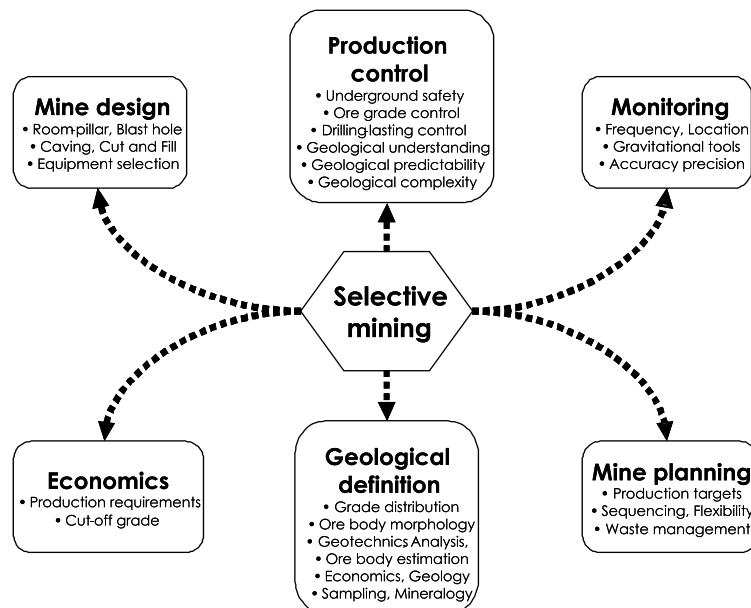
Production control
• Underground safety
• Ore grade control
• Drilling-lasting control
• Geological understanding
• Geological predictability
• Geological complexity

Mine design
• Room-pillar, Blast hole
• Caving, Cut and Fill
• Equipment selection

Monitoring
• Frequency, Location
• Gravitational tools
• Accuracy precision

Selective mining

Economics
• Production requirements
• Cut-off grade

Geological definition
• Grade distribution
• Ore body morphology
• Geotechnics Analysis,
• Ore body estimation
• Economics, Geology
• Sampling, Mineralogy

Mine planning
• Production targets
• Sequencing, Flexibility
• Waste management